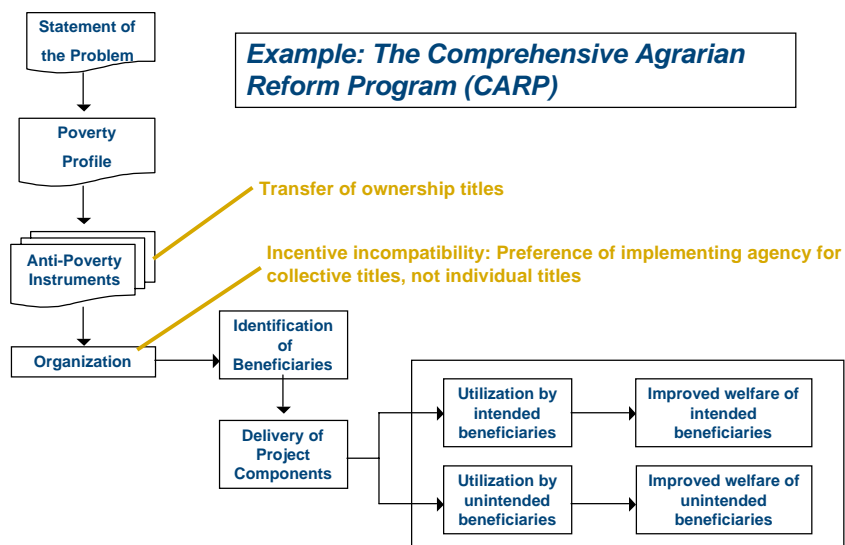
Statement of the Problem

Example: The Comprehensive Agrarian Reform Program (CARP)

Poverty Profile

Transfer of ownership titles

Anti-Poverty Instruments

Incentive incompatibility: Preference of implementing agency for collective titles, not individual titles

Organization

Identification of Beneficiaries

Delivery of Project Components

Utilization by intended beneficiaries

Improved welfare of intended beneficiaries

Utilization by unintended beneficiaries

Improved welfare of unintended beneficiaries